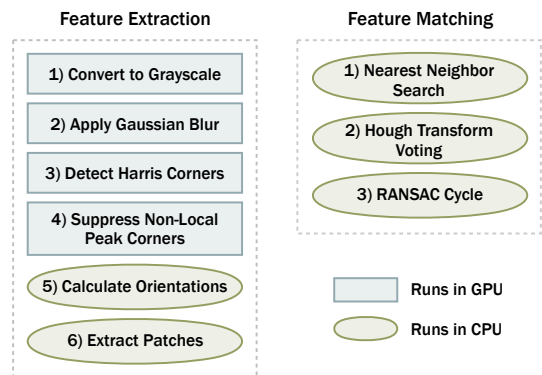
Feature Extraction

1) Convert to Grayscale

2) Apply Gaussian Blur

3) Detect Harris Corners

4) Suppress Non-Local Peak Corners

5) Calculate Orientations

6) Extract Patches

Feature Matching

1) Nearest Neighbor Search

2) Hough Transform Voting

3) RANSAC Cycle

Runs in GPU

Runs in CPU